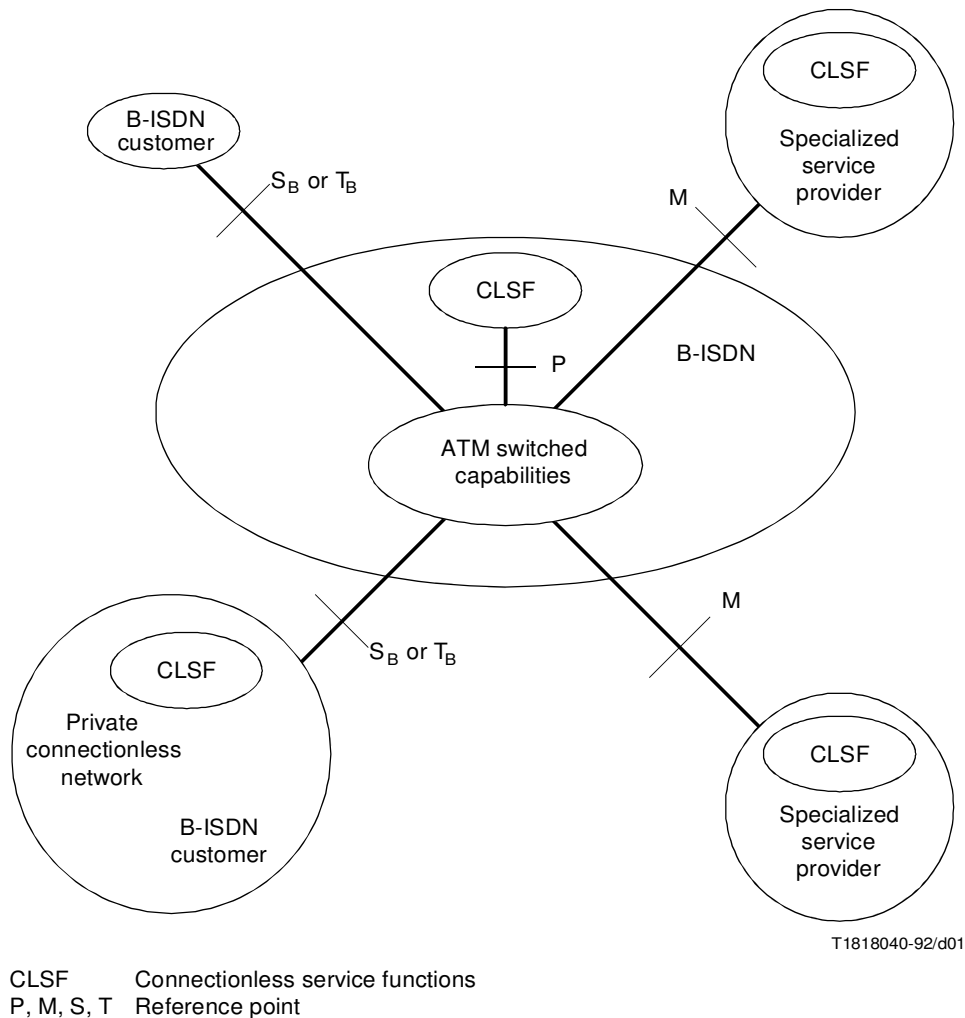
B-ISDN customer

$S_B$ or $T_B$

CLSF

Specialized service provider

M

CLSF

P

B-ISDN

ATM switched capabilities

M

$S_B$ or $T_B$

CLSF

Private connectionless network

B-ISDN customer

CLSF

Specialized service provider

T1818040-92/d01

CLSF Connectionless service functions
P, M, S, T Reference point